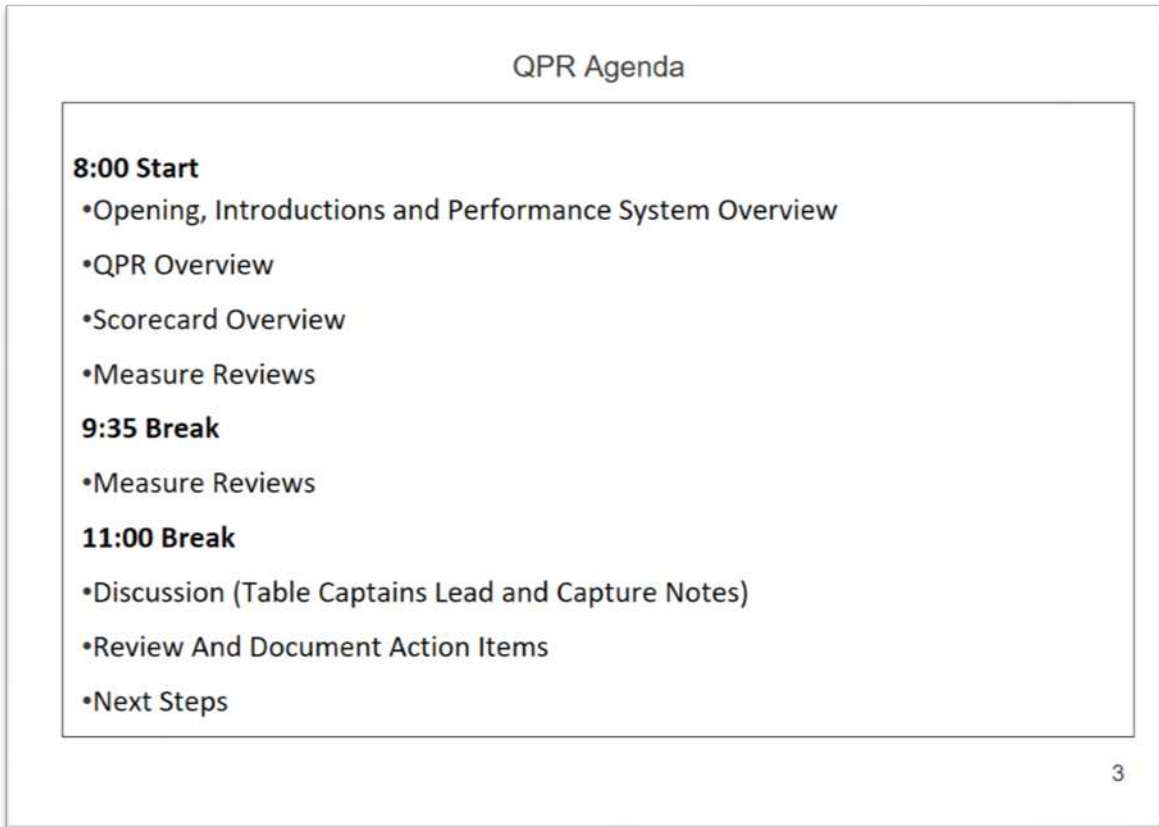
QPR Agenda

8:00 Start

•Opening, Introductions and Performance System Overview

•QPR Overview

•Scorecard Overview

•Measure Reviews

9:35 Break

•Measure Reviews

11:00 Break

•Discussion (Table Captains Lead and Capture Notes)

•Review And Document Action Items

•Next Steps

3